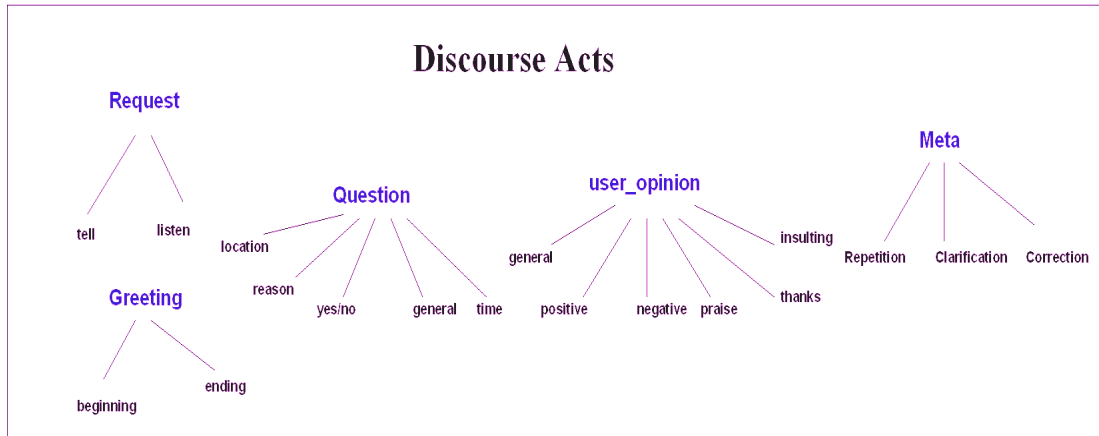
Discourse Acts

Request

tell

listen

Greeting

beginning

ending

Question

location

reason

yes/no

general

time

user_opinion

general

positive

negative

praise

thanks

insulting

Meta

Repetition

Clarification

Correction